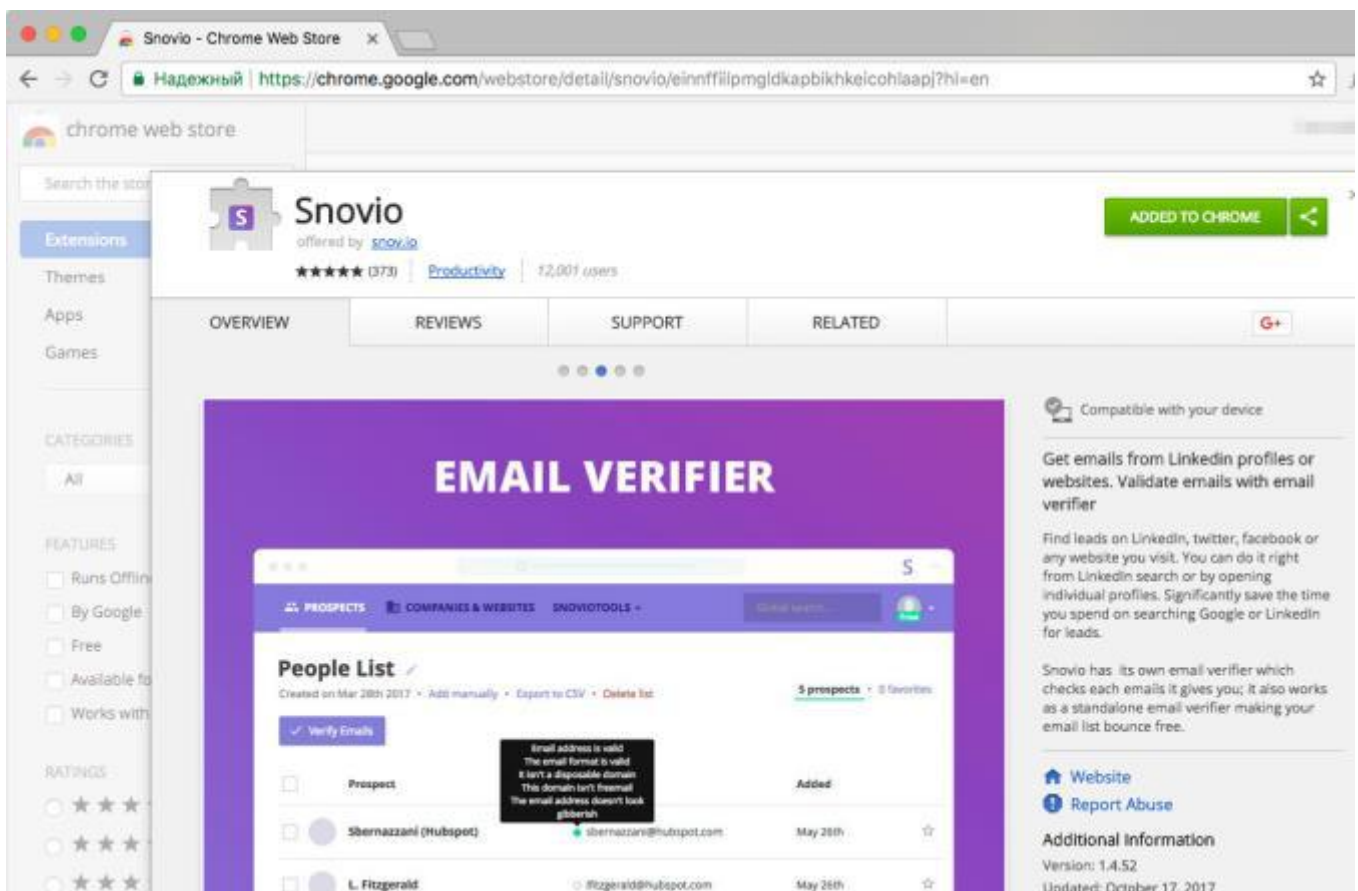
Snovio - Chrome Web Store ×

Надежный | https://chrome.google.com/webstore/detail/snovio/einnffiilpmgldkapbikhkeicohlaapj?hl=en

chrome web store

Search the stor

Extensions
Themes
Apps
Games

CATEGORIES
All

FEATURES
Runs Offlin
By Google
Free
Available fo
Works with

RATINGS
★★★
★★★
★★★

S Snovio
offered by snov.io
★★★★★ (373) | Productivity | 12,001 users

ADDED TO CHROME

OVERVIEW | REVIEWS | SUPPORT | RELATED | G+

EMAIL VERIFIER

S
PROSPECTS | COMPANIES & WEBSITES | SNOVIOTOOLS | Global search...

People List
Created on Mar 28th 2017 • Add manually • Export to CSV • Delete list
5 prospects • 0 favorites

✓ Verify Emails

Email address is valid
The email format is valid
It isn't a disposable domain
This domain isn't freemail
The email address doesn't look gibberish

| | Prospect | | Added | |
|---|---|---|---|---|
| | Sbernazzani (Hubspot) | sbernazzani@hubspot.com | May 26th | ☆ |
| | L. Fitzgerald | lfitzgerald@hubspot.com | May 26th | ☆ |

Compatible with your device

Get emails from Linkedin profiles or websites. Validate emails with email verifier

Find leads on LinkedIn, twitter, facebook or any website you visit. You can do it right from LinkedIn search or by opening individual profiles. Significantly save the time you spend on searching Google or LinkedIn for leads.

Snovio has its own email verifier which checks each emails it gives you; it also works as a standalone email verifier making your email list bounce free.

Website
Report Abuse

Additional Information
Version: 1.4.52
Updated: October 17, 2017